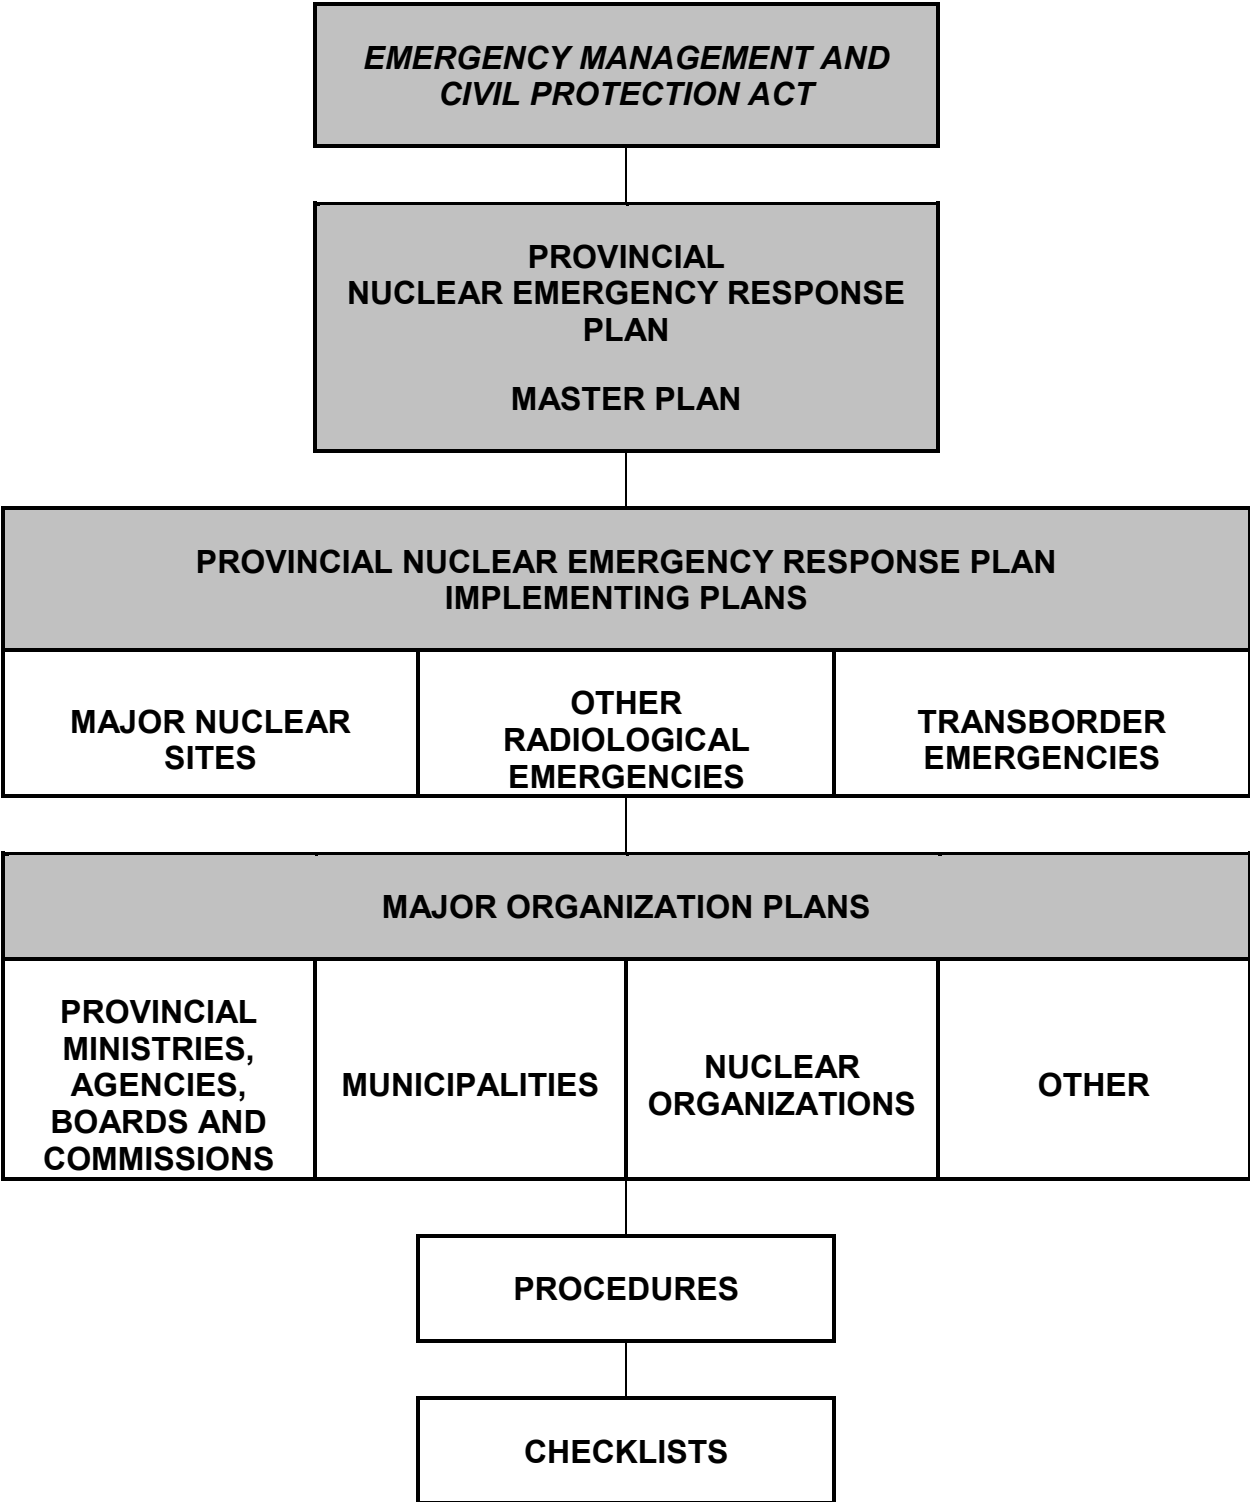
EMERGENCY MANAGEMENT AND CIVIL PROTECTION ACT

PROVINCIAL NUCLEAR EMERGENCY RESPONSE PLAN

MASTER PLAN

PROVINCIAL NUCLEAR EMERGENCY RESPONSE PLAN IMPLEMENTING PLANS

MAJOR NUCLEAR SITES

OTHER RADIOLOGICAL EMERGENCIES

TRANSBORDER EMERGENCIES

MAJOR ORGANIZATION PLANS

PROVINCIAL MINISTRIES, AGENCIES, BOARDS AND COMMISSIONS

MUNICIPALITIES

NUCLEAR ORGANIZATIONS

OTHER

PROCEDURES

CHECKLISTS